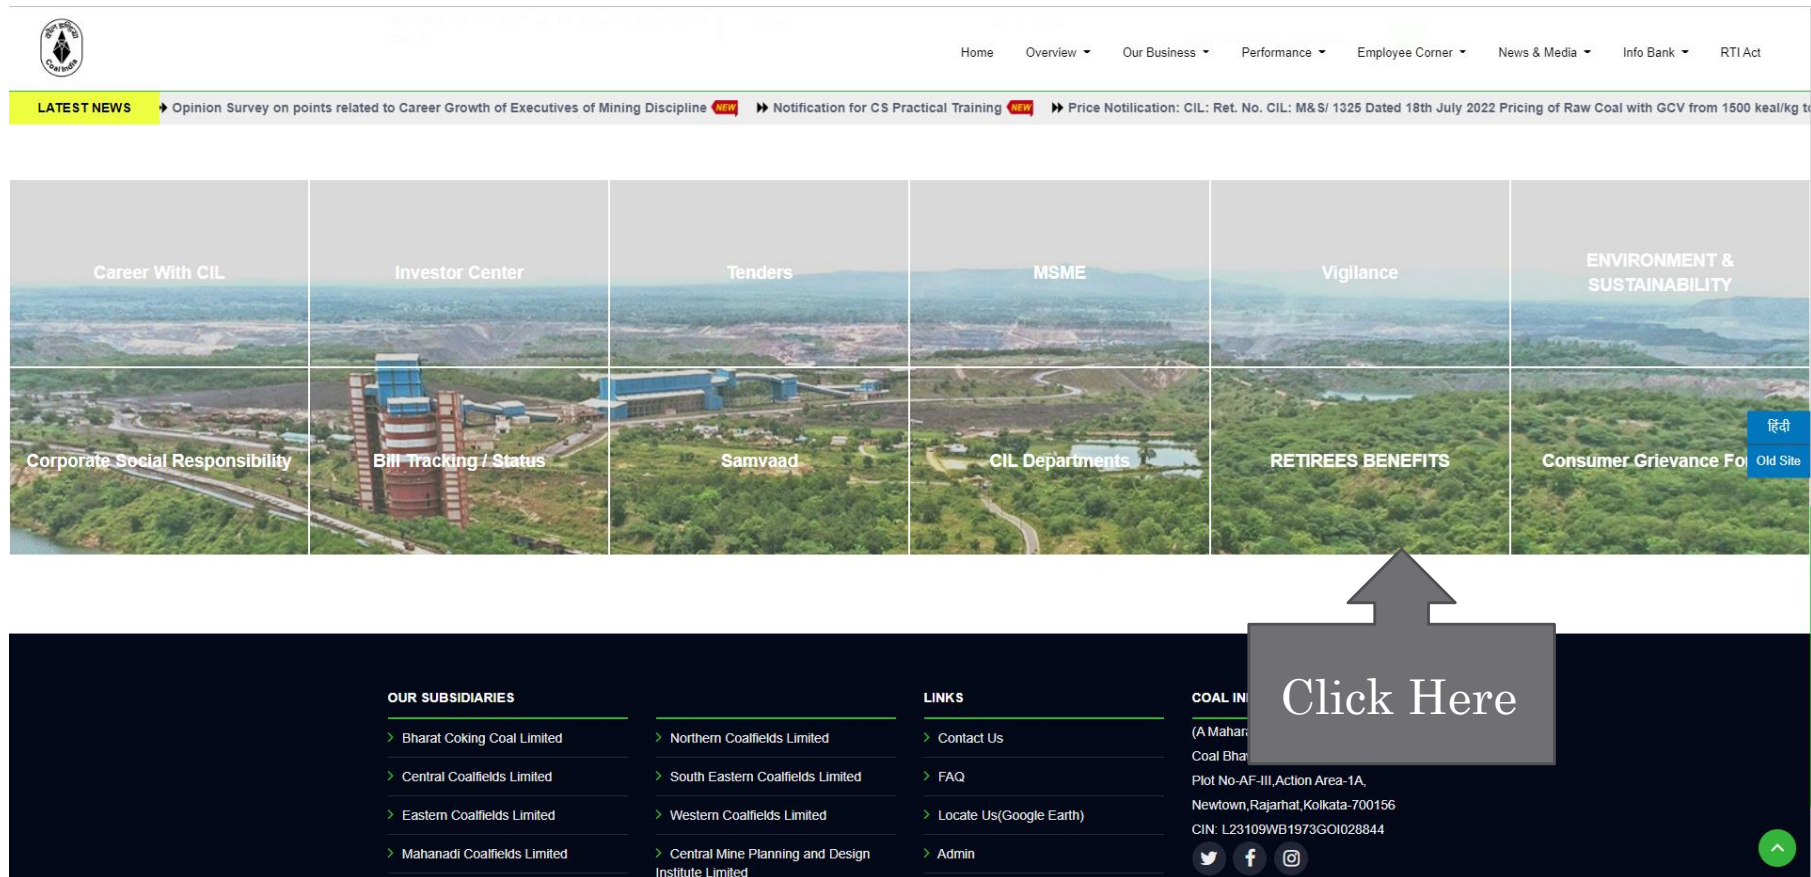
Coal India

Home Overview Our Business Performance Employee Corner News & Media Info Bank RTI Act

LATEST NEWS Opinion Survey on points related to Career Growth of Executives of Mining Discipline NEW Notification for CS Practical Training NEW Price Notilication: CIL: Ret. No. CIL: M&S/ 1325 Dated 18th July 2022 Pricing of Raw Coal with GCV from 1500 kcal/kg t

Career With CIL
Investor Center
Tenders
MSME
Vigilance
ENVIRONMENT & SUSTAINABILITY
Corporate Social Responsibility
Bill Tracking / Status
Samvaad
CIL Departments
RETIREES BENEFITS
Consumer Grievance Fo

हिंदी
Old Site

Click Here

OUR SUBSIDIARIES
Bharat Coking Coal Limited
Central Coalfields Limited
Eastern Coalfields Limited
Mahanadi Coalfields Limited

Northern Coalfields Limited
South Eastern Coalfields Limited
Western Coalfields Limited
Central Mine Planning and Design Institute Limited

LINKS
Contact Us
FAQ
Locate Us(Google Earth)
Admin

COAL IN
(A Mahar
Coal Bha
Plot No-AF-III,Action Area-1A,
Newtown,Rajarhat,Kolkata-700156
CIN: L23109WB1973GOI028844